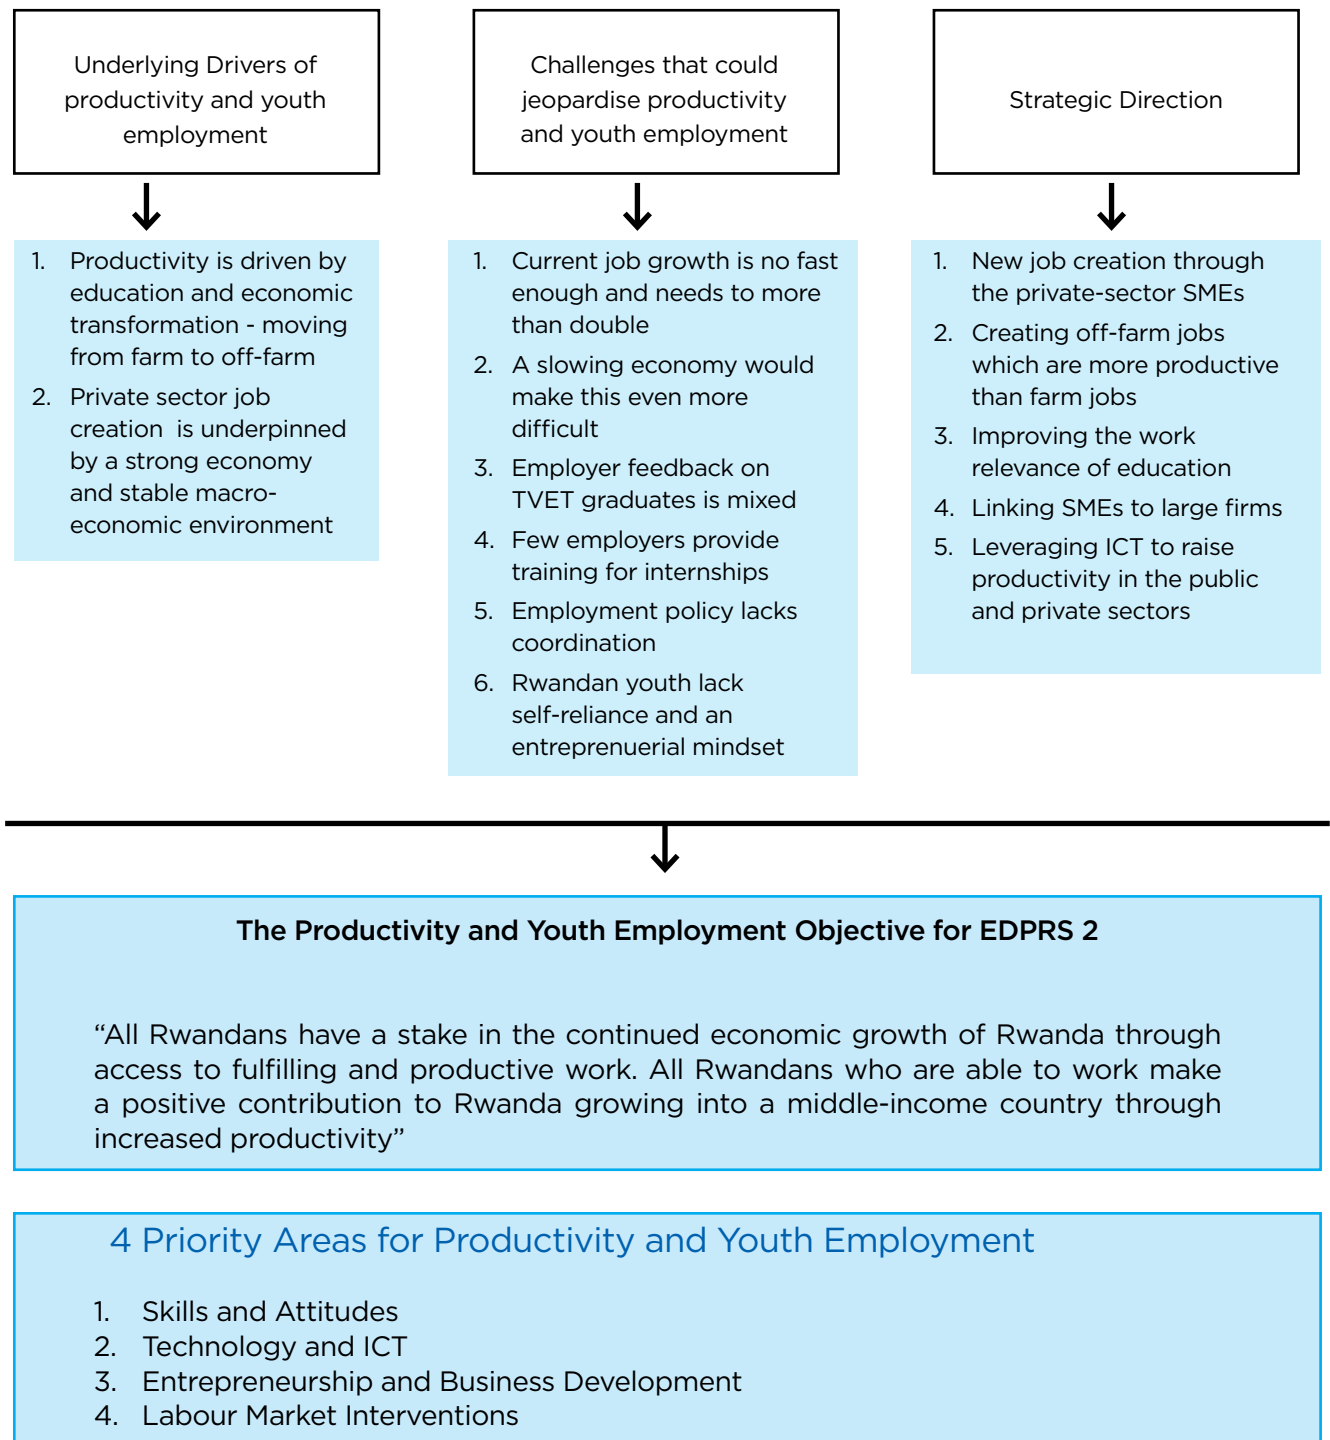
Underlying Drivers of productivity and youth employment

1. Productivity is driven by education and economic transformation - moving from farm to off-farm
2. Private sector job creation is underpinned by a strong economy and stable macroeconomic environment

Challenges that could jeopardise productivity and youth employment

1. Current job growth is no fast enough and needs to more than double
2. A slowing economy would make this even more difficult
3. Employer feedback on TVET graduates is mixed
4. Few employers provide training for internships
5. Employment policy lacks coordination
6. Rwandan youth lack self-reliance and an entreprenuerial mindset

Strategic Direction

1. New job creation through the private-sector SMEs
2. Creating off-farm jobs which are more productive than farm jobs
3. Improving the work relevance of education
4. Linking SMEs to large firms
5. Leveraging ICT to raise productivity in the public and private sectors

The Productivity and Youth Employment Objective for EDPRS 2

“All Rwandans have a stake in the continued economic growth of Rwanda through access to fulfilling and productive work. All Rwandans who are able to work make a positive contribution to Rwanda growing into a middle-income country through increased productivity”

4 Priority Areas for Productivity and Youth Employment

1. Skills and Attitudes
2. Technology and ICT
3. Entrepreneurship and Business Development
4. Labour Market Interventions